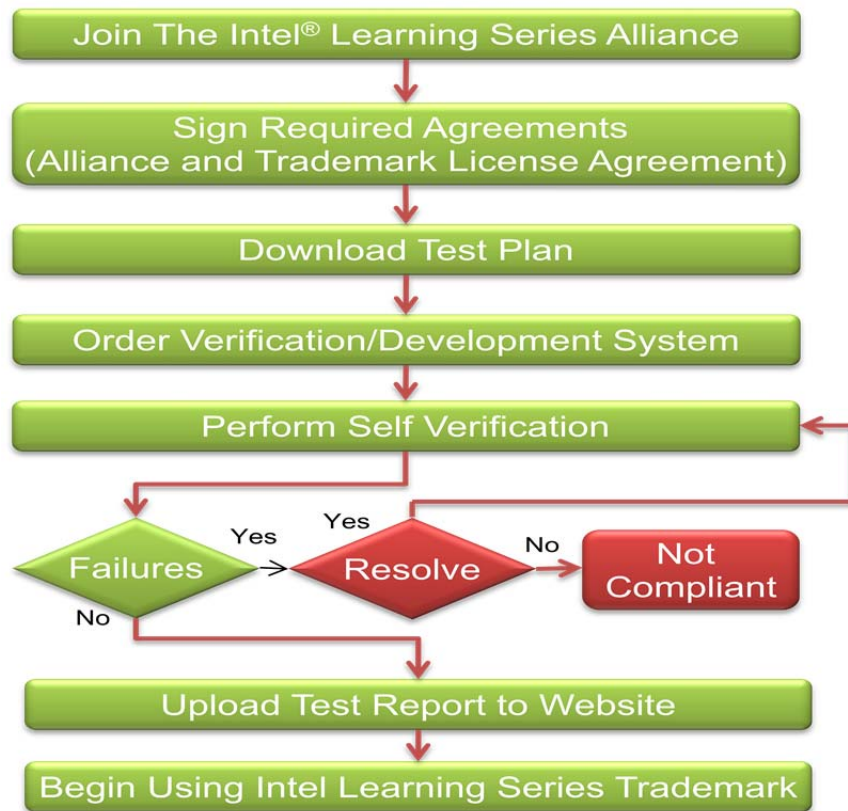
Join The Intel® Learning Series Alliance

Sign Required Agreements (Alliance and Trademark License Agreement)

Download Test Plan

Order Verification/Development System

Perform Self Verification

Failures

Yes

Yes

Resolve

No

Not Compliant

No

Upload Test Report to Website

Begin Using Intel Learning Series Trademark